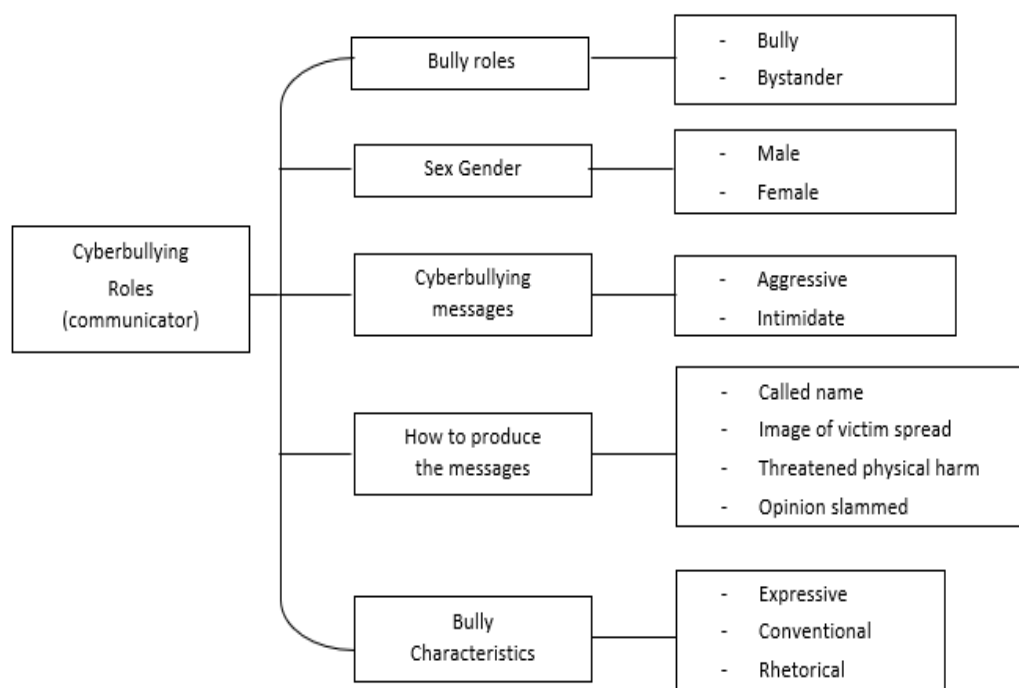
Cyberbullying Roles (communicator)

Bully roles

- Bully
- Bystander

Sex Gender

- Male
- Female

Cyberbullying messages

- Aggressive
- Intimidate

How to produce the messages

- Called name
- Image of victim spread
- Threatened physical harm
- Opinion slammed

Bully Characteristics

- Expressive
- Conventional
- Rhetorical